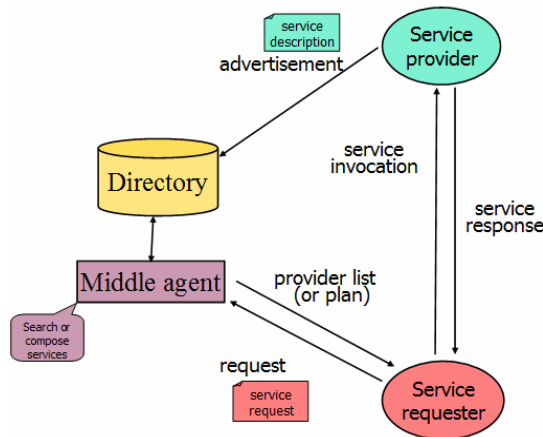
service description

advertisement

Service provider

Directory

service invocation

service response

Middle agent

provider list (or plan)

Search or compose services

request

service request

Service requester